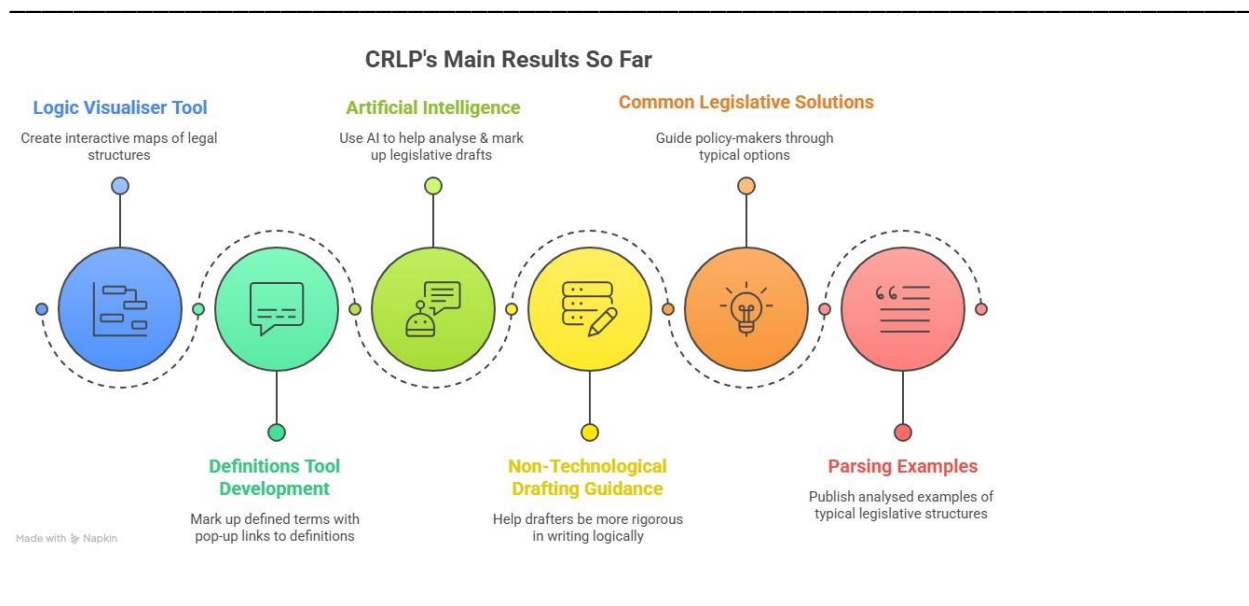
CRLP's Main Results So Far

Logic Visualiser Tool
Create interactive maps of legal structures

Artificial Intelligence
Use AI to help analyse & mark up legislative drafts

Common Legislative Solutions
Guide policy-makers through typical options

Definitions Tool Development
Mark up defined terms with pop-up links to definitions

Non-Technological Drafting Guidance
Help drafters be more rigorous in writing logically

Parsing Examples
Publish analysed examples of typical legislative structures

Made with Napkin